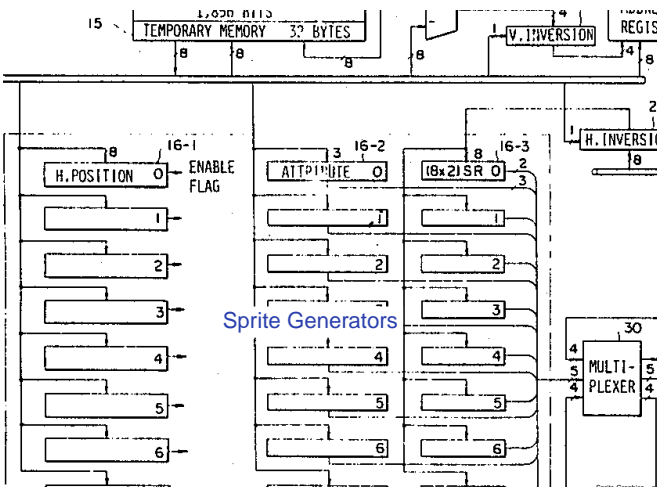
1,856 BITS
15
TEMPORARY MEMORY 32 BYTES
8
8
8
8
1
4
V.INVERSION
REGIS
4
8
2
1
H.INVERSIO
8
8
16-1
H.POSITION 0
ENABLE FLAG
3
16-2
ATTRIBUTE 0
8
16-3
(8x2)SR 0
2
3
1
1
1
2
2
2
3
3
Sprite Generators
4
4
4
5
5
5
6
6
6
30
4
5
4
MULTI-PLEXER
5
4
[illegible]